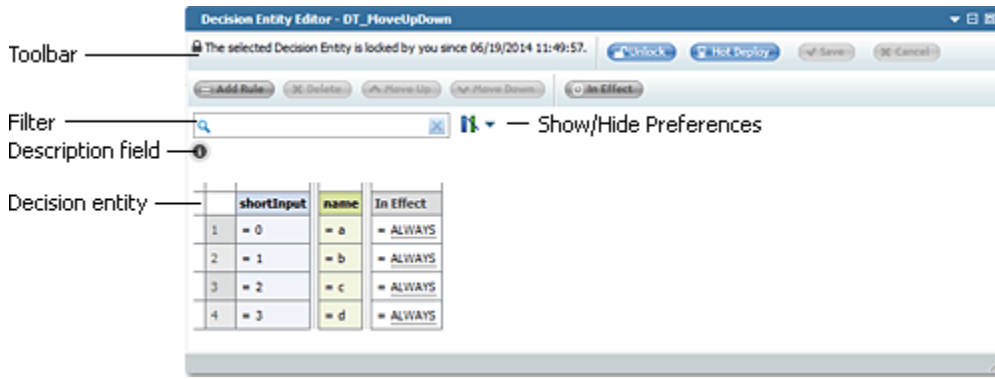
Decision Entity Editor - DT_MoveUpDown

Toolbar

The selected Decision Entity is locked by you since 06/19/2014 11:49:57.

Unlock

Hot Deploy

Save

Cancel

Add Rule

Delete

Move Up

Move Down

In Effect

Filter

Show/Hide Preferences

Description field

Decision entity

|   | shortInput | name | In Effect |
|---|---|---|---|
| 1 | = 0 | = a | = ALWAYS |
| 2 | = 1 | = b | = ALWAYS |
| 3 | = 2 | = c | = ALWAYS |
| 4 | = 3 | = d | = ALWAYS |